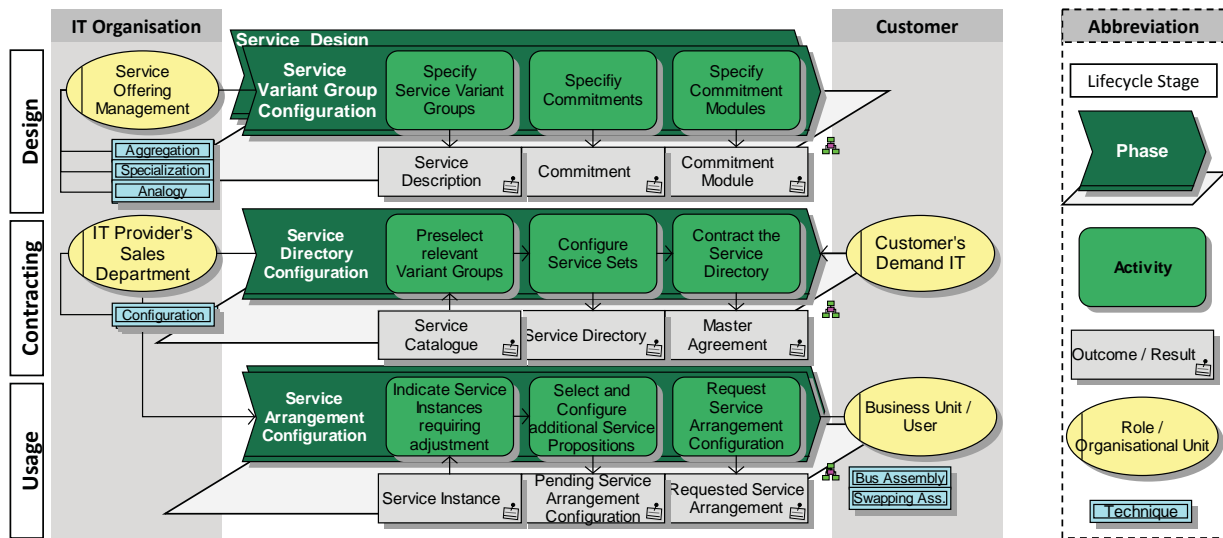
IT Organisation

Customer

Abbreviation

Design

Contracting

Usage

Service Design

Service Offering Management

Service Variant Group Configuration

Specify Service Variant Groups

Specify Commitments

Specify Commitment Modules

Aggregation

Specialization

Analogy

Service Description

Commitment

Commitment Module

IT Provider's Sales Department

Service Directory Configuration

Preselect relevant Variant Groups

Configure Service Sets

Contract the Service Directory

Customer's Demand IT

Configuration

Service Catalogue

Service Directory

Master Agreement

Service Arrangement Configuration

Indicate Service Instances requiring adjustment

Select and Configure additional Service Propositions

Request Service Arrangement Configuration

Business Unit / User

Service Instance

Pending Service Arrangement Configuration

Requested Service Arrangement

Bus Assembly

Swapping Ass.

Lifecycle Stage

Phase

Activity

Outcome / Result

Role / Organisational Unit

Technique